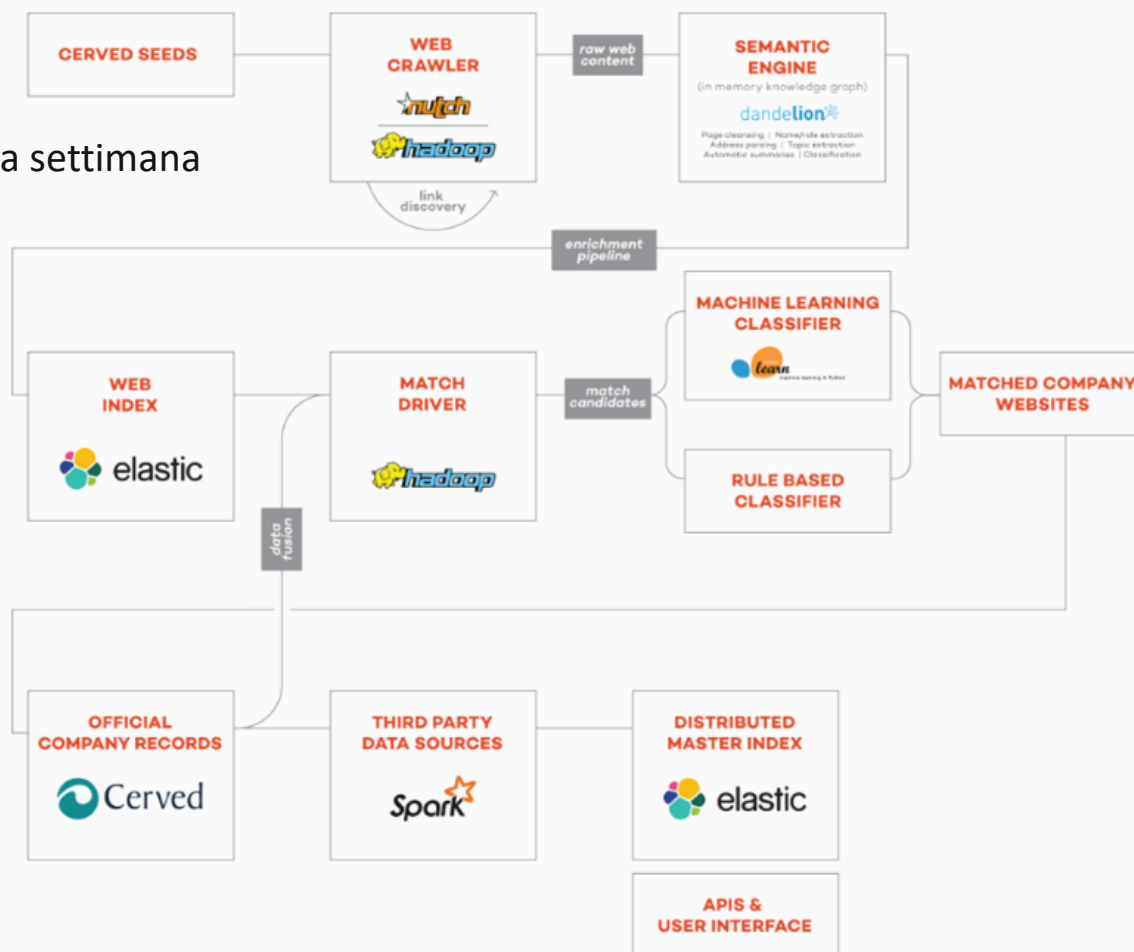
CERVED SEEDS

a settimana

WEB CRAWLER

nutch

hadoop

link discovery

raw web content

SEMANTIC ENGINE

(in memory knowledge graph)

dandelion

Page cleansing | Name/role extraction
Address parsing | Topic extraction
Automatic summaries | Classification

enrichment pipeline

MACHINE LEARNING CLASSIFIER

learn

machine learning in Python

WEB INDEX

elastic

MATCH DRIVER

hadoop

match candidates

MATCHED COMPANY WEBSITES

RULE BASED CLASSIFIER

data fusion

OFFICIAL COMPANY RECORDS

Cerved

THIRD PARTY DATA SOURCES

Spark

DISTRIBUTED MASTER INDEX

elastic

APIS & USER INTERFACE